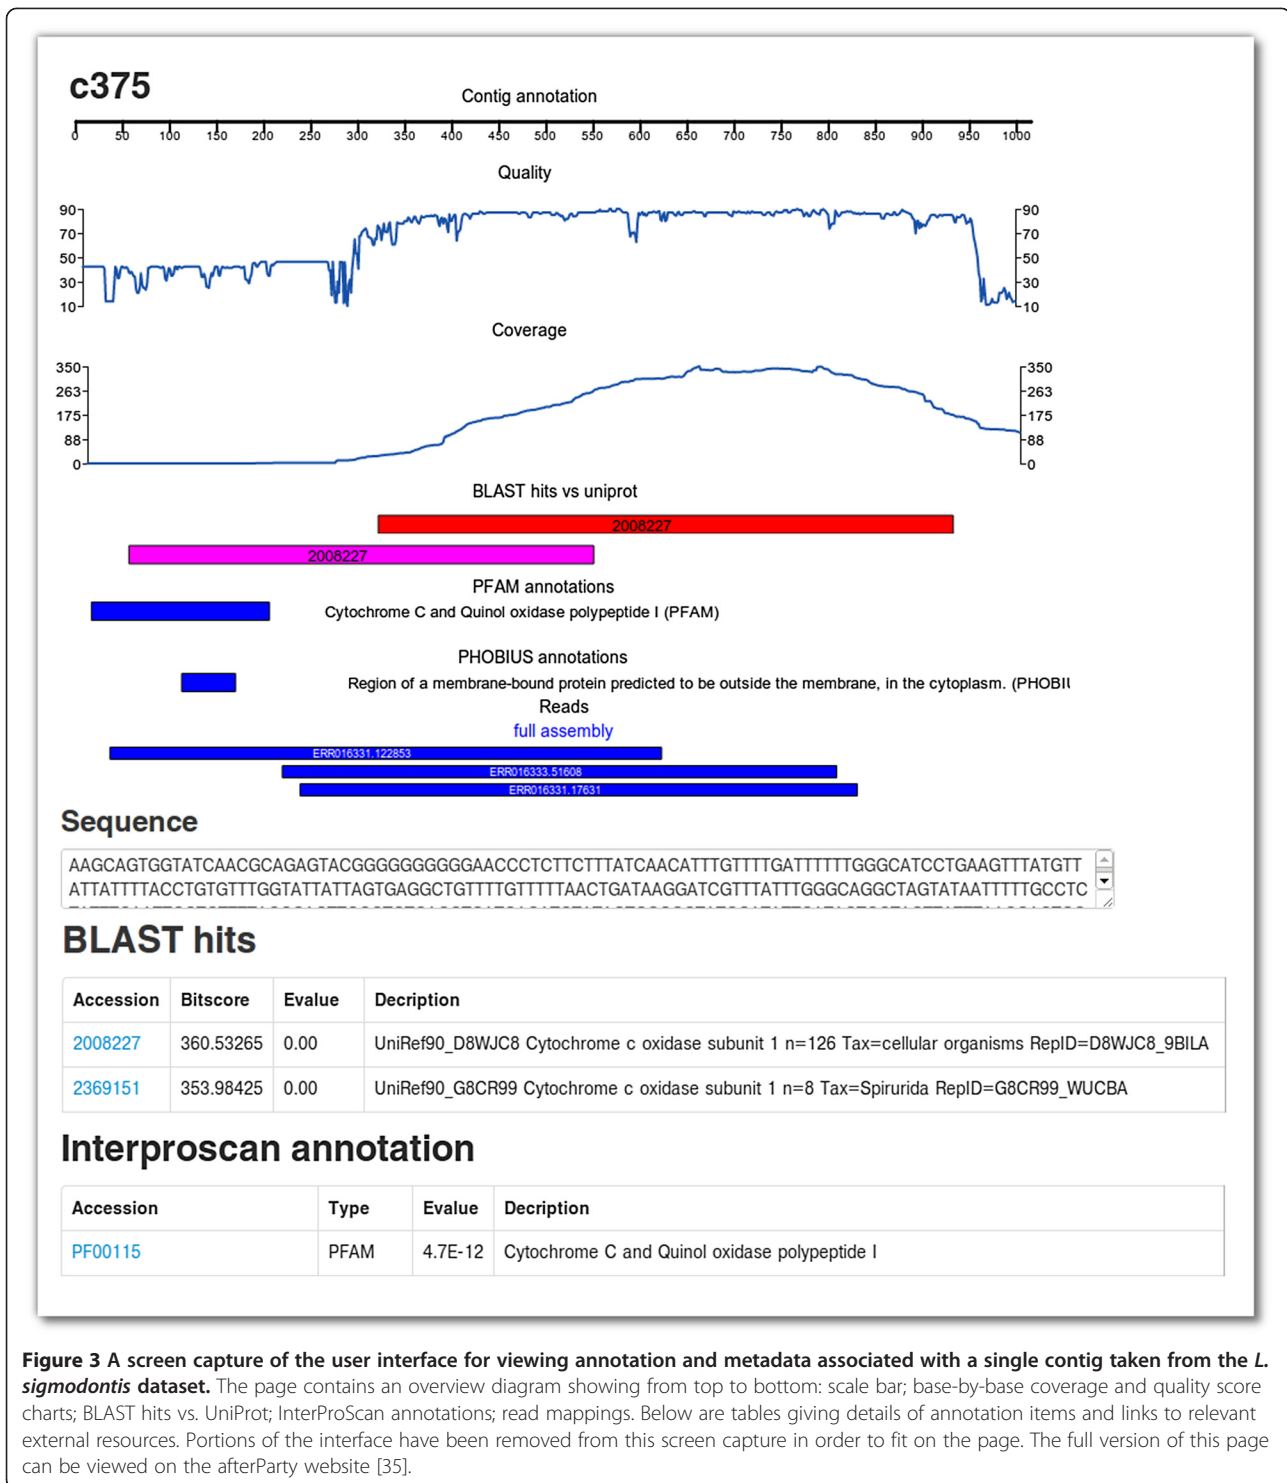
c375

Contig annotation

0 50 100 150 200 250 300 350 400 450 500 550 600 650 700 750 800 850 900 950 1000

Quality

90 70 50 30 10

90 70 50 30 10

Coverage

350 263 175 88 0

350 263 175 88 0

BLAST hits vs uniprot

2008227

2008227

PFAM annotations

Cytochrome C and Quinol oxidase polypeptide I (PFAM)

PHOBIUS annotations

Region of a membrane-bound protein predicted to be outside the membrane, in the cytoplasm. (PHOBI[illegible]

Reads

full assembly

ERR016331.122853

ERR016333.51608

ERR016331.17631

Sequence

AAGCAGTGGTATCAACGCAGAGTACGGGGGGGGGAACCCTCTTCTTTATCAACATTTGTTTTGATTTTTTGGGCATCCTGAAGTTTATGTT
ATTATTTTACCTGTGTTTGGTATTATTAGTGAGGCTGTTTTGTTTTTAACTGATAAGGATCGTTTATTTGGGCAGGCTAGTATAATTTTTGCCTC
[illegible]

BLAST hits

| Accession | Bitscore | Evalue | Decription |
|---|---|---|---|
| 2008227 | 360.53265 | 0.00 | UniRef90_D8WJC8 Cytochrome c oxidase subunit 1 n=126 Tax=cellular organisms RepID=D8WJC8_9BILA |
| 2369151 | 353.98425 | 0.00 | UniRef90_G8CR99 Cytochrome c oxidase subunit 1 n=8 Tax=Spirurida RepID=G8CR99_WUCBA |

Interproscan annotation

| Accession | Type | Evalue | Decription |
|---|---|---|---|
| PF00115 | PFAM | 4.7E-12 | Cytochrome C and Quinol oxidase polypeptide I |

Figure 3 A screen capture of the user interface for viewing annotation and metadata associated with a single contig taken from the L. sigmodontis dataset. The page contains an overview diagram showing from top to bottom: scale bar; base-by-base coverage and quality score charts; BLAST hits vs. UniProt; InterProScan annotations; read mappings. Below are tables giving details of annotation items and links to relevant external resources. Portions of the interface have been removed from this screen capture in order to fit on the page. The full version of this page can be viewed on the afterParty website [35].